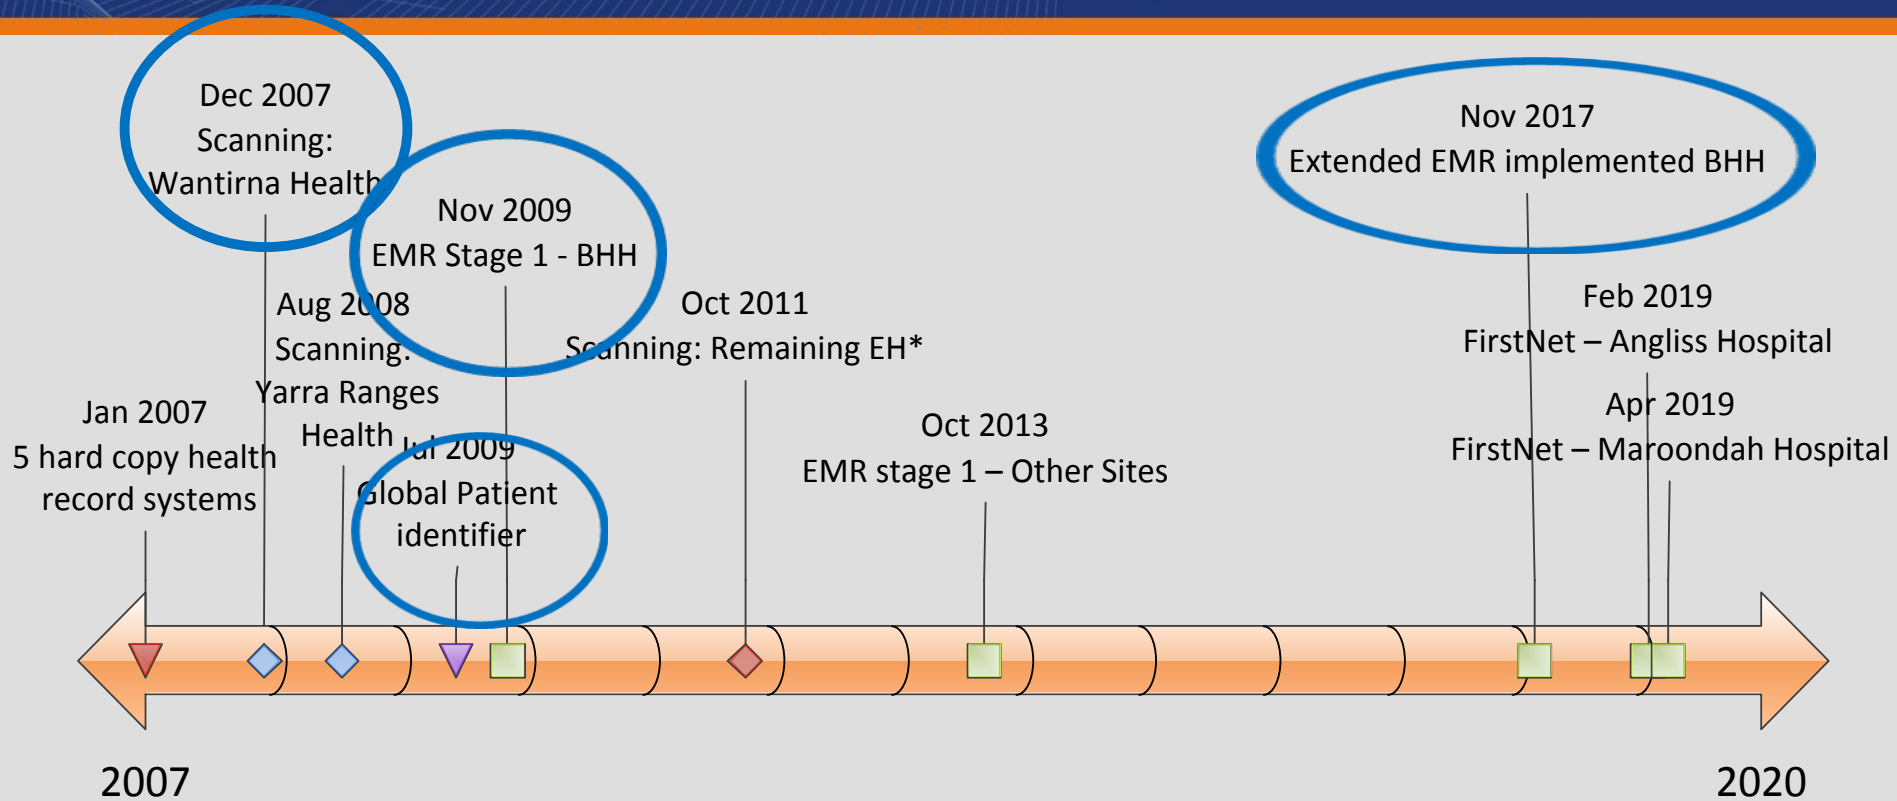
Dec 2007
Scanning:
Wantirna Health

Nov 2009
EMR Stage 1 - BHH

Aug 2008
Scanning:
Yarra Ranges
Health

Oct 2011
Scanning: Remaining EH*

Jan 2007
5 hard copy health
record systems

Jul 2009
Global Patient
identifier

Oct 2013
EMR stage 1 – Other Sites

Nov 2017
Extended EMR implemented BHH

Feb 2019
FirstNet – Angliss Hospital

Apr 2019
FirstNet – Maroondah Hospital

2007

2020